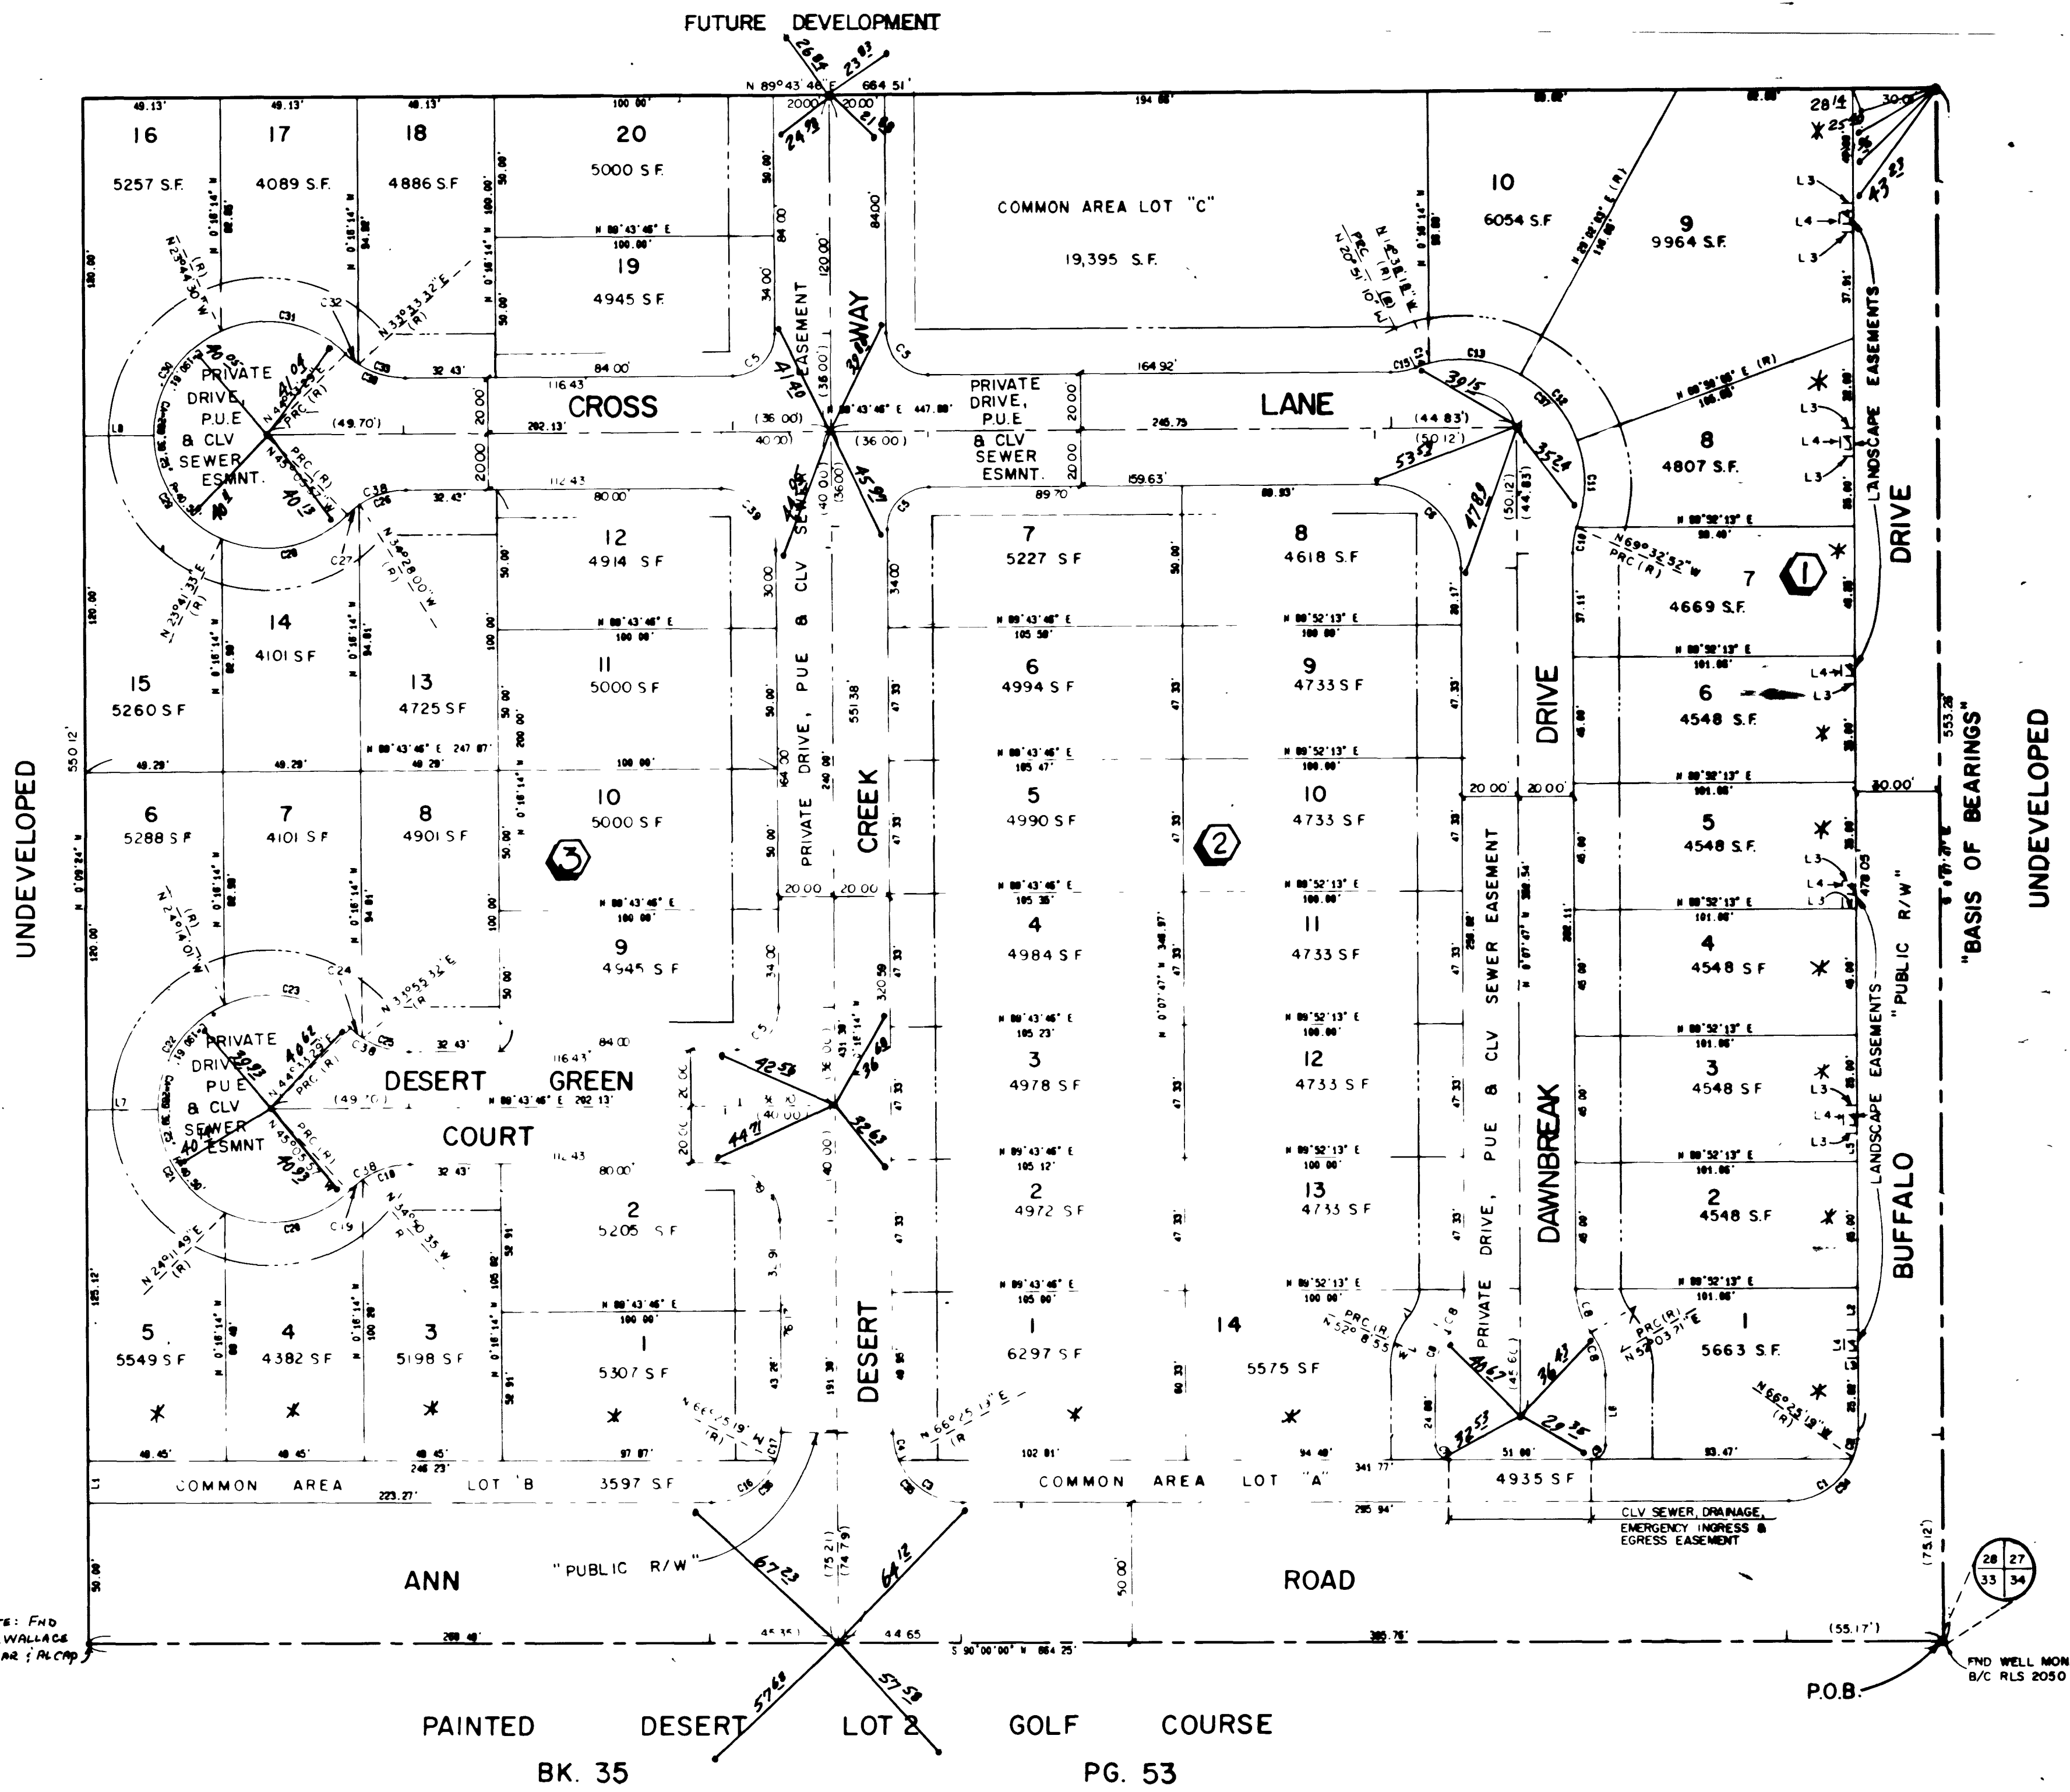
FUTURE DEVELOPMENT

N 89°43'46" E 664.51'

16
5257 S.F.

17
4089 S.F.

18
4886 S.F.

20
5000 S.F.

19
4945 S.F.

COMMON AREA LOT "C"
19,395 S.F.

10
6054 S.F.

9
9964 S.F.

PRIVATE DRIVE, P.U.E & CLV SEWER ESMNT.

CROSS

PRIVATE DRIVE, P.U.E & CLV SEWER ESMNT.

LANE

8
4807 S.F.

12
4914 S.F.

7
5227 S.F.

8
4618 S.F.

7
4669 S.F.

15
5260 S.F.

14
4101 S.F.

13
4725 S.F.

11
5000 S.F.

6
4994 S.F.

9
4733 S.F.

6
4548 S.F.

6
5288 S.F.

7
4101 S.F.

8
4901 S.F.

10
5000 S.F.

5
4990 S.F.

10
4733 S.F.

5
4548 S.F.

9
4945 S.F.

4
4984 S.F.

11
4733 S.F.

4
4548 S.F.

PRIVATE DRIVE, P.U.E & CLV SEWER ESMNT

DESERT GREEN

COURT

3
4978 S.F.

12
4733 S.F.

3
4548 S.F.

2
5205 S.F.

2
4972 S.F.

13
4733 S.F.

2
4548 S.F.

5
5549 S.F.

4
4382 S.F.

3
5198 S.F.

1
5307 S.F.

1
6297 S.F.

14
5575 S.F.

1
5663 S.F.

PRIVATE DRIVE, PUE & CLV SEWER EASEMENT

PRIVATE DRIVE, PUE & CLV SEWER EASEMENT

CREEK WAY

DESERT

DAWNBREAK DRIVE

BUFFALO DRIVE

LANDSCAPE EASEMENTS

"PUBLIC R/W"

"BASIS OF BEARINGS"

UNDEVELOPED

UNDEVELOPED

COMMON AREA LOT B 3597 S.F.

COMMON AREA LOT "A"

4935 S.F.

CLV SEWER, DRAINAGE, EMERGENCY INGRESS & EGRESS EASEMENT

ANN "PUBLIC R/W" ROAD

S 90°00'00" W 664.25'

FND WELL MON B/C RLS 2050

P.O.B.

28 27
33 34

PAINTED DESERT LOT 2 GOLF COURSE

BK. 35 PG. 53